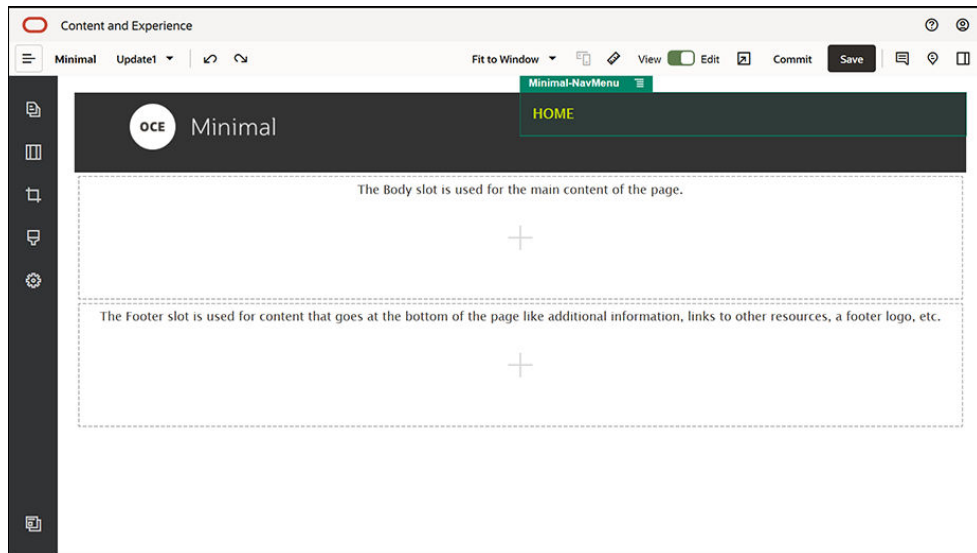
Content and Experience

Minimal Update1 Fit to Window View Edit Commit Save

Minimal-NavMenu

OCE Minimal

HOME

The Body slot is used for the main content of the page.

The Footer slot is used for content that goes at the bottom of the page like additional information, links to other resources, a footer logo, etc.